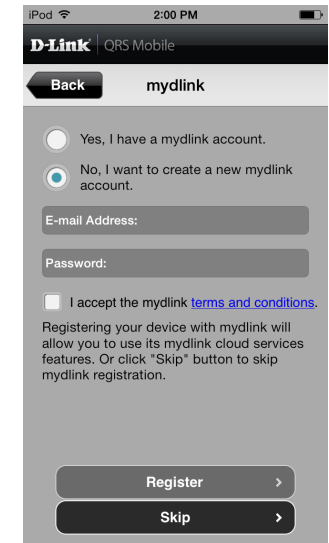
iPod
2:00 PM

D-Link | QRS Mobile

Back
mydlink

Yes, I have a mydlink account.

No, I want to create a new mydlink account.

E-mail Address:

Password:

I accept the mydlink terms and conditions.

Registering your device with mydlink will allow you to use its mydlink cloud services features. Or click "Skip" button to skip mydlink registration.

Register

Skip